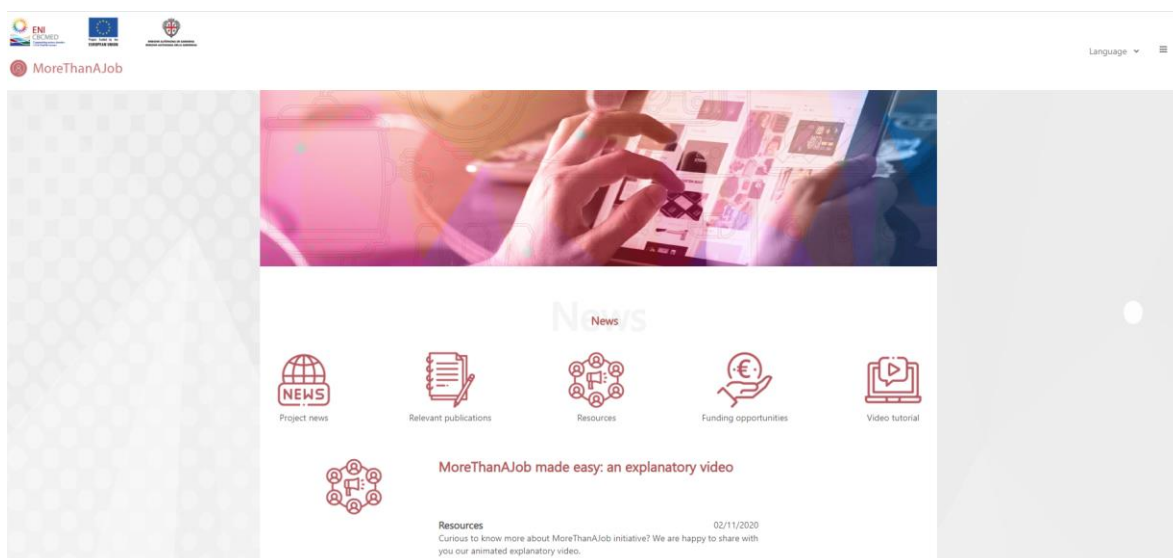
ENI CBCMED

EUROPEAN UNION

MoreThanAJob

Language

News

News

NEWS

Project news

Relevant publications

Resources

Funding opportunities

Video tutorial

MoreThanAJob made easy: an explanatory video

Resources 02/11/2020

Curious to know more about MoreThanAJob initiative? We are happy to share with you our animated explanatory video.